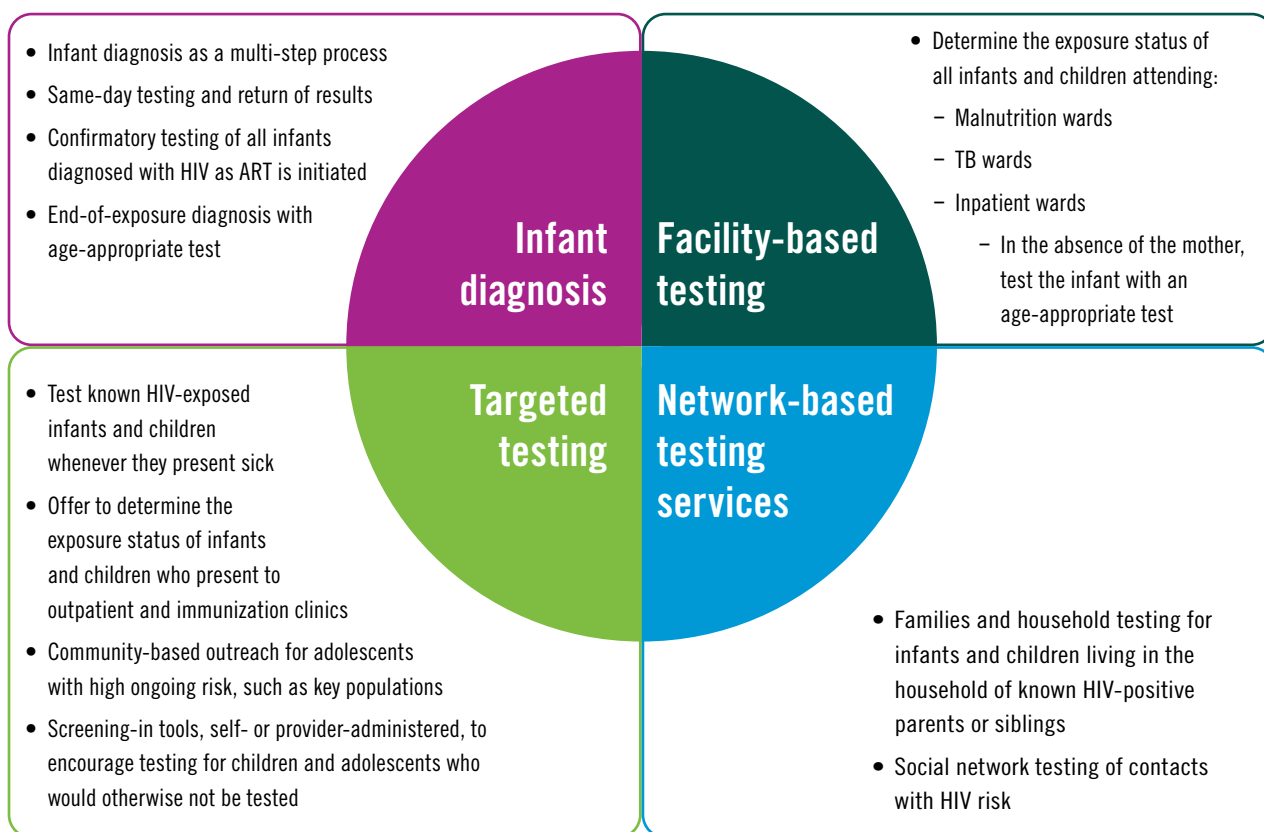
• Infant diagnosis as a multi-step process
• Same-day testing and return of results
• Confirmatory testing of all infants diagnosed with HIV as ART is initiated
• End-of-exposure diagnosis with age-appropriate test

• Determine the exposure status of all infants and children attending:
– Malnutrition wards
– TB wards
– Inpatient wards
– In the absence of the mother, test the infant with an age-appropriate test

Infant diagnosis

Facility-based testing

Targeted testing

Network-based testing services

• Test known HIV-exposed infants and children whenever they present sick
• Offer to determine the exposure status of infants and children who present to outpatient and immunization clinics
• Community-based outreach for adolescents with high ongoing risk, such as key populations
• Screening-in tools, self- or provider-administered, to encourage testing for children and adolescents who would otherwise not be tested

• Families and household testing for infants and children living in the household of known HIV-positive parents or siblings
• Social network testing of contacts with HIV risk